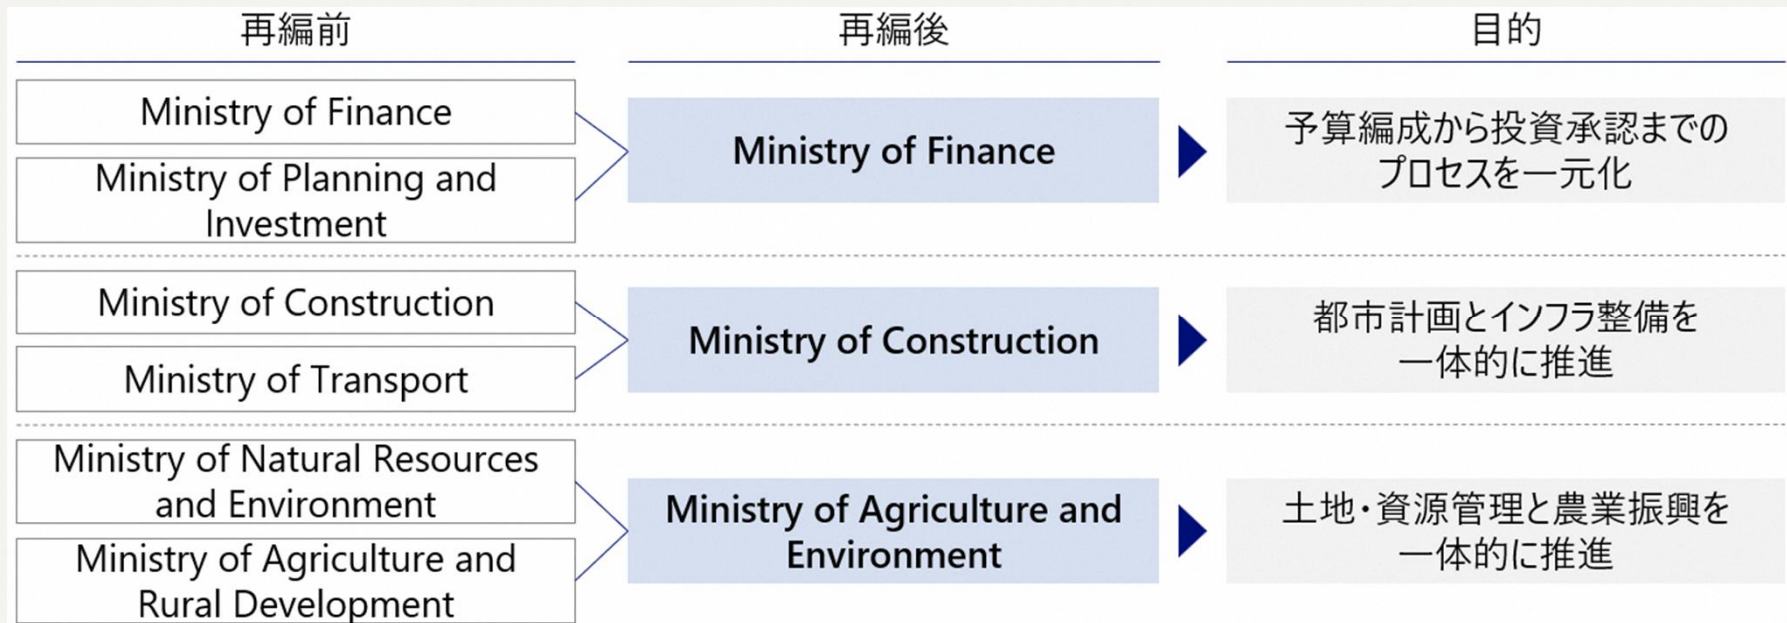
| 再編前 | 再編後 | 目的 |
|---|---|---|
| Ministry of Finance<br>Ministry of Planning and Investment | Ministry of Finance | 予算編成から投資承認までのプロセスを一元化 |
| Ministry of Construction<br>Ministry of Transport | Ministry of Construction | 都市計画とインフラ整備を一体的に推進 |
| Ministry of Natural Resources and Environment<br>Ministry of Agriculture and Rural Development | Ministry of Agriculture and Environment | 土地・資源管理と農業振興を一体的に推進 |